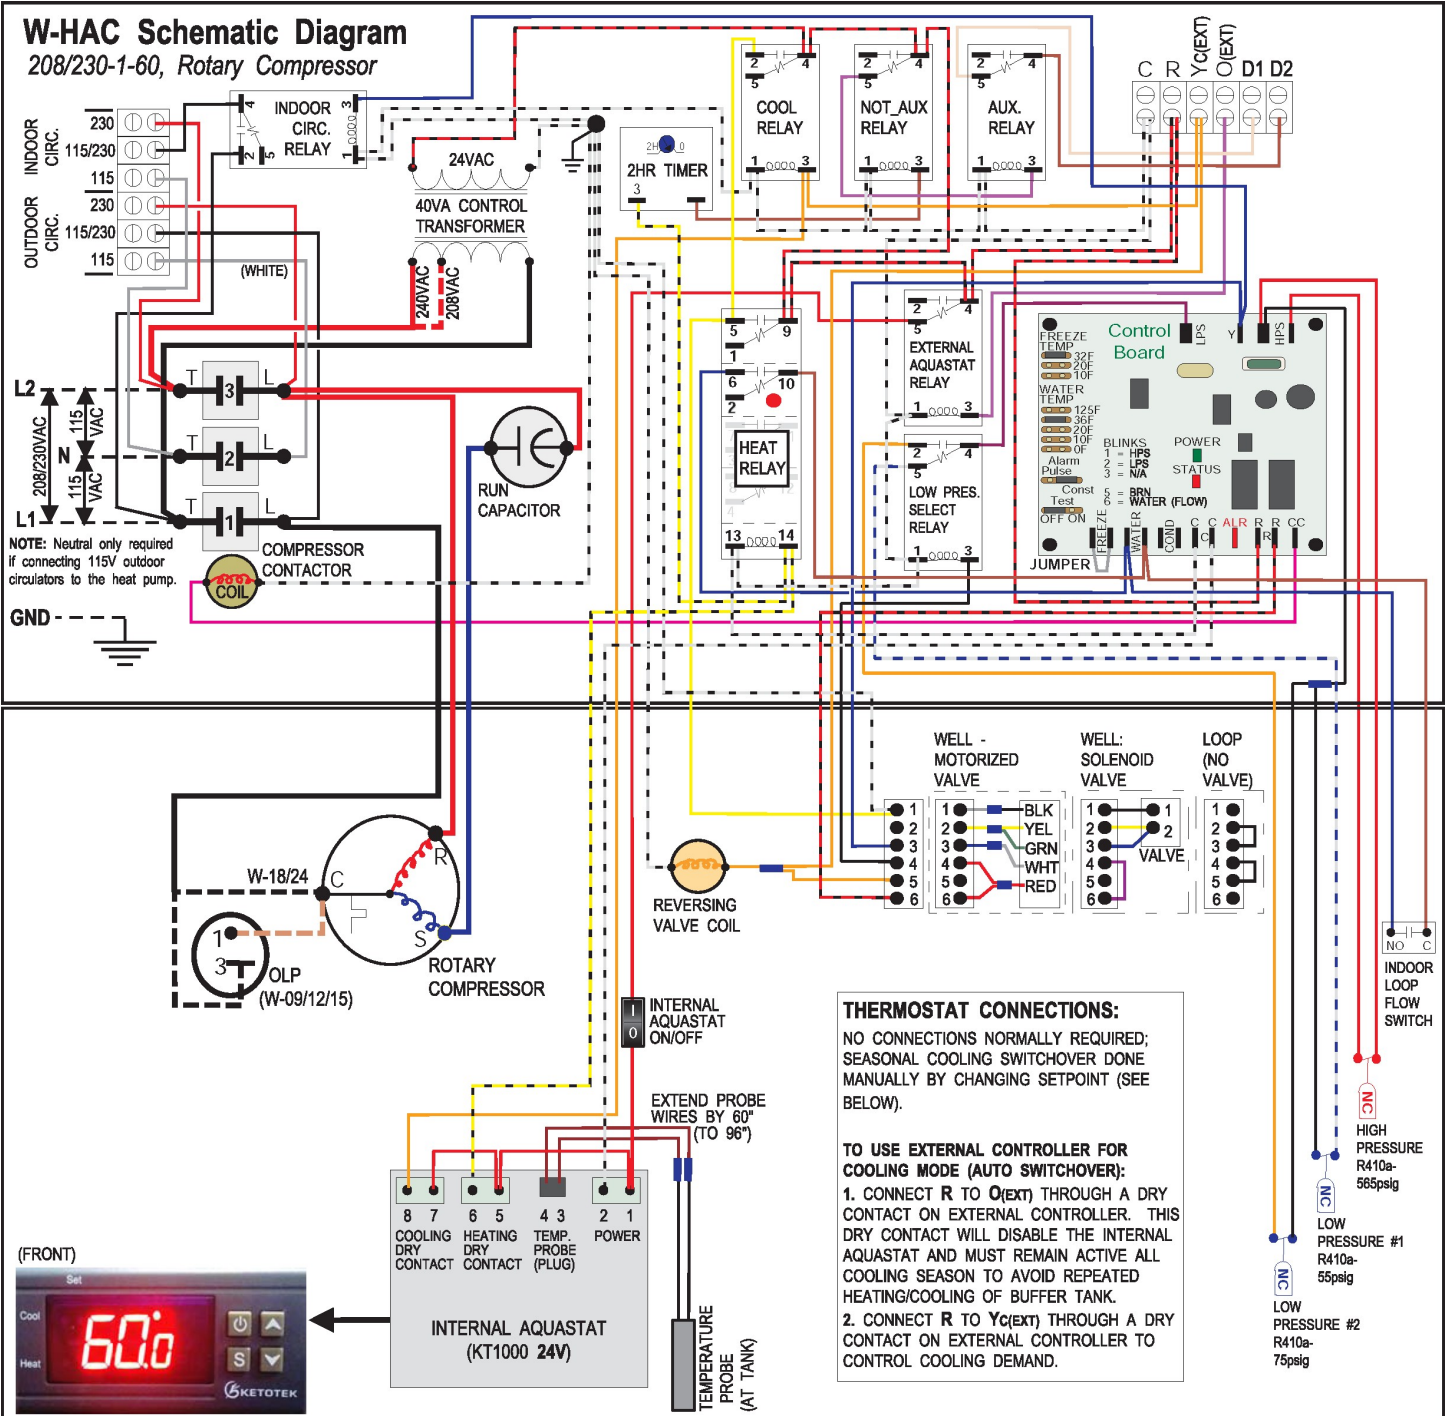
W-HAC Schematic Diagram
208/230-1-60, Rotary Compressor

INDOOR CIRC.
230
115/230
115
OUTDOOR CIRC.
230
115/230
115

INDOOR CIRC. RELAY
4 3
2 5 1

24VAC
40VA CONTROL TRANSFORMER
(WHITE)
240VAC
208VAC

2HR TIMER
3

COOL RELAY
2 4
5
1 3

NOT_AUX RELAY
2 4
5
1 3

AUX. RELAY
2 4
5
1 3

C R Yc(EXT) O(EXT) D1 D2

L2
N
L1
115 VAC
115 VAC
208/230VAC
T 3 L
T 2 L
T 1 L

COIL
COMPRESSOR CONTACTOR

NOTE: Neutral only required if connecting 115V outdoor circulators to the heat pump.

GND

RUN CAPACITOR

5 9
1
6 10
2
HEAT RELAY
13 14

EXTERNAL AQUASTAT RELAY
2 4
5
1 3

LOW PRES. SELECT RELAY
2 4
5
1 3

Control Board
LPS Y HPS
FREEZE TEMP 32F 20F 10F
WATER TEMP 125F 36F 20F 10F 0F
Alarm Pulse
Const Test
OFF ON
BLINKS 1 = HPS 2 = LPS 3 = N/A 5 = BRN 6 = WATER (FLOW)
POWER
STATUS
FREEZE WATER COND C C ALR R R CC
JUMPER

WELL - MOTORIZED VALVE
WELL: SOLENOID VALVE
LOOP (NO VALVE)
1 2 3 4 5 6
BLK YEL GRN WHT RED
VALVE

W-18/24
C R S
1 3
OLP (W-09/12/15)
ROTARY COMPRESSOR

REVERSING VALVE COIL

INTERNAL AQUASTAT ON/OFF
I O

EXTEND PROBE WIRES BY 60" (TO 96")

8 7 COOLING DRY CONTACT
6 5 HEATING DRY CONTACT
4 3 TEMP. PROBE (PLUG)
2 1 POWER

INTERNAL AQUASTAT (KT1000 24V)

TEMPERATURE PROBE (AT TANK)

(FRONT)
Set
Cool
Heat
60.0
S
KETOTEK

THERMOSTAT CONNECTIONS:
NO CONNECTIONS NORMALLY REQUIRED; SEASONAL COOLING SWITCHOVER DONE MANUALLY BY CHANGING SETPOINT (SEE BELOW).

TO USE EXTERNAL CONTROLLER FOR COOLING MODE (AUTO SWITCHOVER):
1. CONNECT R TO O(EXT) THROUGH A DRY CONTACT ON EXTERNAL CONTROLLER. THIS DRY CONTACT WILL DISABLE THE INTERNAL AQUASTAT AND MUST REMAIN ACTIVE ALL COOLING SEASON TO AVOID REPEATED HEATING/COOLING OF BUFFER TANK.
2. CONNECT R TO Yc(EXT) THROUGH A DRY CONTACT ON EXTERNAL CONTROLLER TO CONTROL COOLING DEMAND.

NO C
INDOOR LOOP FLOW SWITCH

NC
HIGH PRESSURE R410a-565psig

NC
LOW PRESSURE #1 R410a-55psig

NC
LOW PRESSURE #2 R410a-75psig